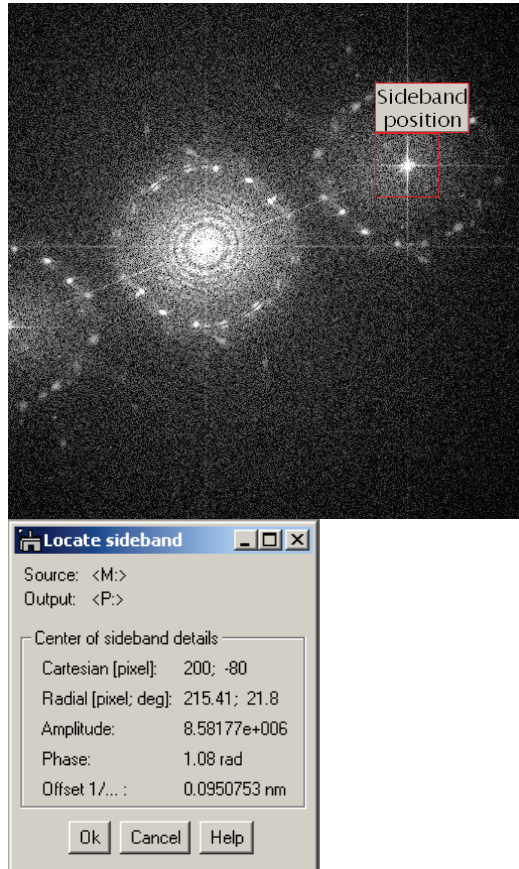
Sideband position

Locate sideband

Source: <M:>
Output: <P:>

Center of sideband details

| | |
|---|---|
| Cartesian [pixel]: | 200; -80 |
| Radial [pixel; deg]: | 215.41; 21.8 |
| Amplitude: | 8.58177e+006 |
| Phase: | 1.08 rad |
| Offset 1/... : | 0.0950753 nm |

Ok Cancel Help